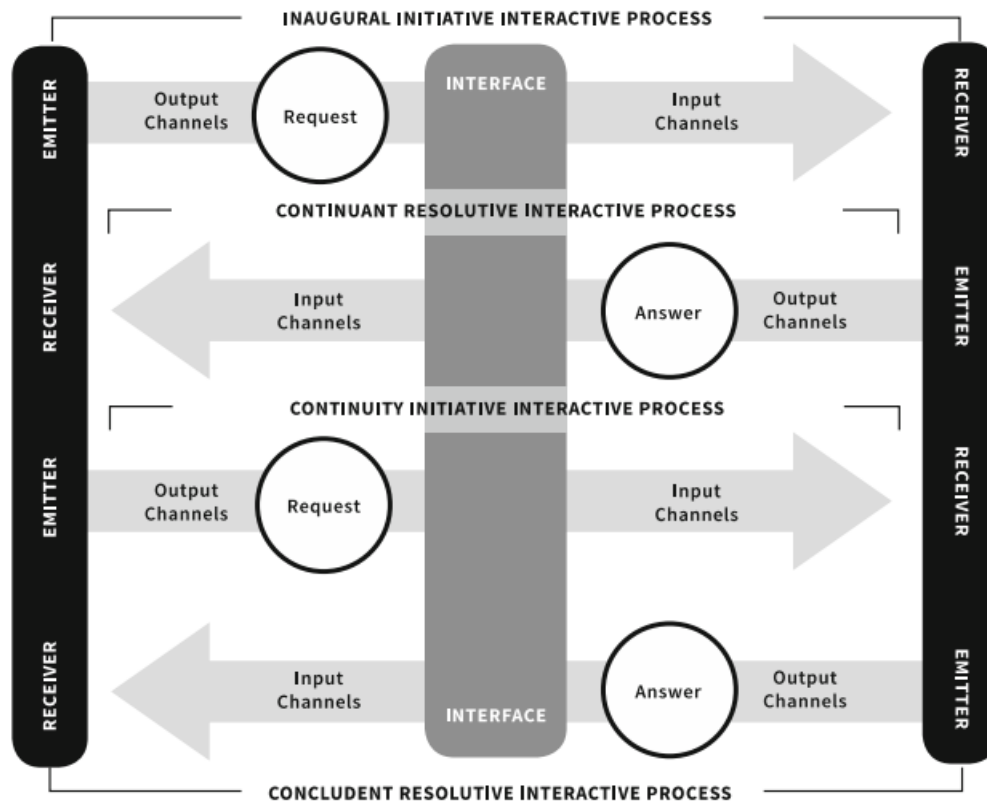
INAUGURAL INITIATIVE INTERACTIVE PROCESS

EMITTER

Output Channels

Request

INTERFACE

Input Channels

RECEIVER

CONTINUANT RESOLUTIVE INTERACTIVE PROCESS

RECEIVER

Input Channels

Answer

Output Channels

EMITTER

CONTINUITY INITIATIVE INTERACTIVE PROCESS

EMITTER

Output Channels

Request

Input Channels

RECEIVER

RECEIVER

Input Channels

INTERFACE

Answer

Output Channels

EMITTER

CONCLUDENT RESOLUTIVE INTERACTIVE PROCESS